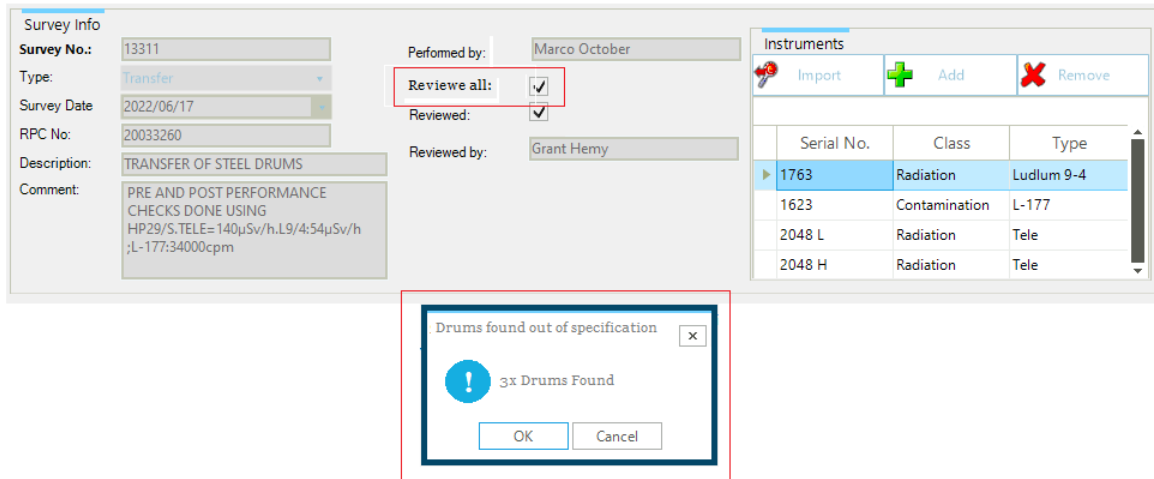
Survey Info

Survey No.: 13311

Type: Transfer

Survey Date 2022/06/17

RPC No: 20033260

Description: TRANSFER OF STEEL DRUMS

Comment: PRE AND POST PERFORMANCE CHECKS DONE USING HP29/S.TELE=140μSv/h.L9/4:54μSv/h ;L-177:34000cpm

Performed by: Marco October

Reviewe all: ✓

Reviewed: ✓

Reviewed by: Grant Hemy

Instruments

Import Add Remove

| Serial No. | Class | Type |
|---|---|---|
| 1763 | Radiation | Ludlum 9-4 |
| 1623 | Contamination | L-177 |
| 2048 L | Radiation | Tele |
| 2048 H | Radiation | Tele |

Drums found out of specification

3x Drums Found

OK Cancel